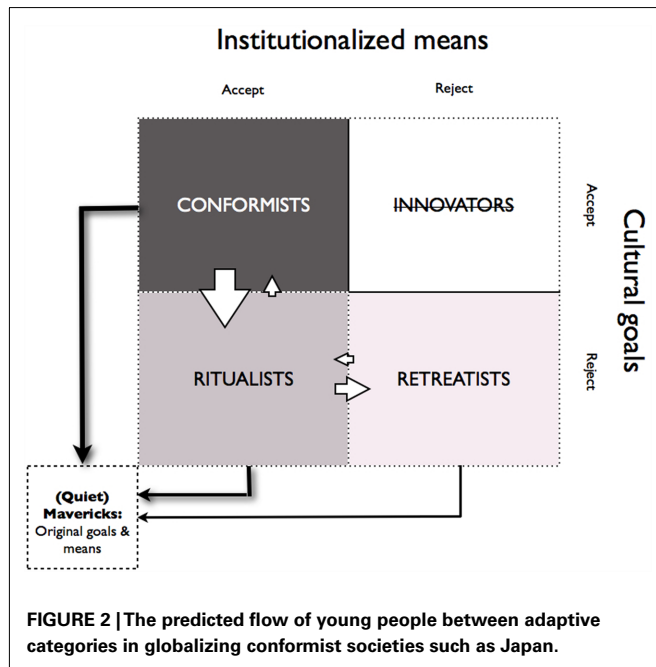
Institutionalized means

Accept

Reject

CONFORMISTS

INNOVATORS

Accept

Cultural goals

Reject

RITUALISTS

RETREATISTS

(Quiet) Mavericks: Original goals & means

FIGURE 2 | The predicted flow of young people between adaptive categories in globalizing conformist societies such as Japan.